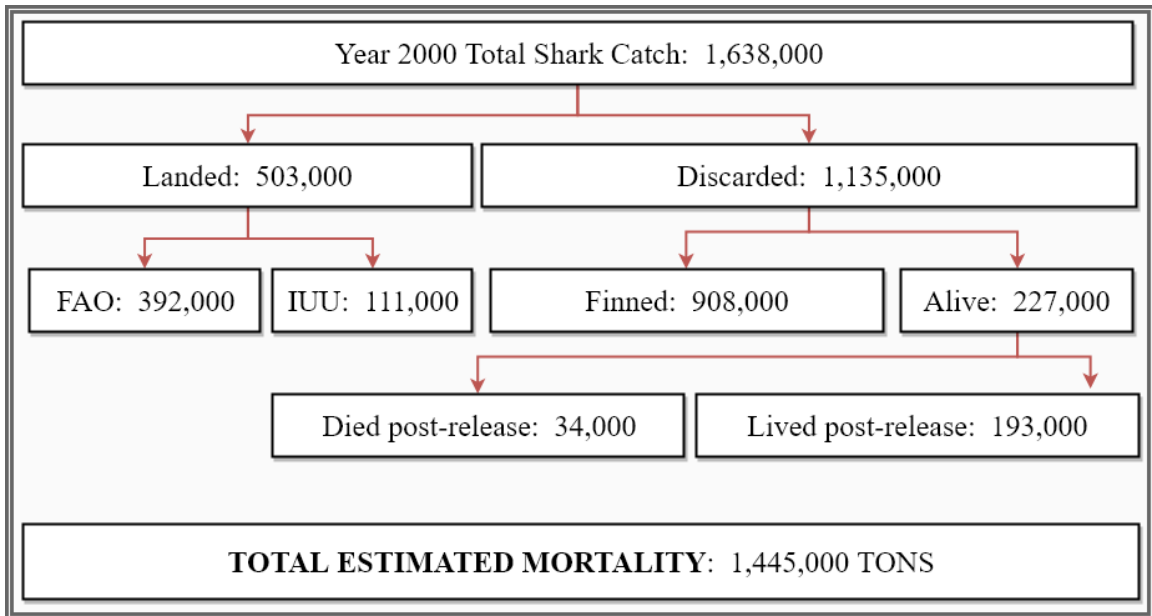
Year 2000 Total Shark Catch: 1,638,000

Landed: 503,000

Discarded: 1,135,000

FAO: 392,000

IUU: 111,000

Finned: 908,000

Alive: 227,000

Died post-release: 34,000

Lived post-release: 193,000

**TOTAL ESTIMATED MORTALITY**: 1,445,000 TONS